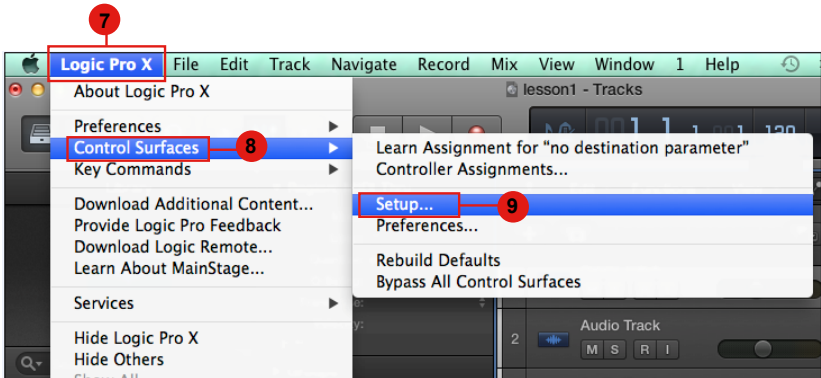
7

Logic Pro X File Edit Track Navigate Record Mix View Window 1 Help

About Logic Pro X

Preferences
Control Surfaces
8
Key Commands

Download Additional Content...
Provide Logic Pro Feedback
Download Logic Remote...
Learn About MainStage...

Services

Hide Logic Pro X
Hide Others

lesson1 - Tracks

Learn Assignment for "no destination parameter"
Controller Assignments...

Setup...
9
Preferences...

Rebuild Defaults
Bypass All Control Surfaces

2 Audio Track
M S R I